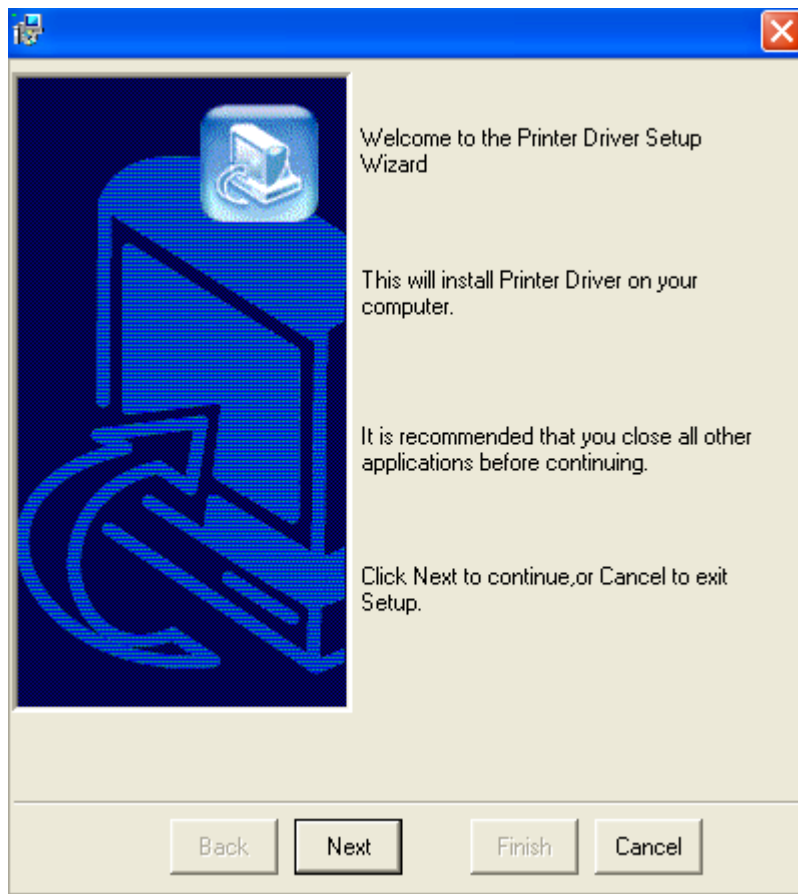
Welcome to the Printer Driver Setup Wizard

This will install Printer Driver on your computer.

It is recommended that you close all other applications before continuing.

Click Next to continue,or Cancel to exit Setup.

Back
Next
Finish
Cancel